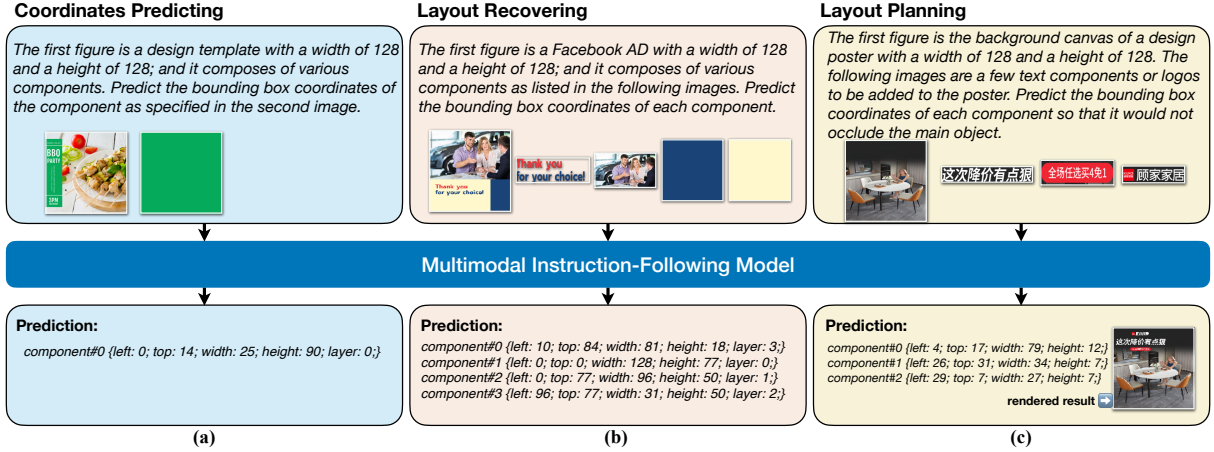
Coordinates Predicting

The first figure is a design template with a width of 128 and a height of 128; and it composes of various components. Predict the bounding box coordinates of the component as specified in the second image.

BBQ PARTY

Layout Recovering

The first figure is a Facebook AD with a width of 128 and a height of 128; and it composes of various components as listed in the following images. Predict the bounding box coordinates of each component.

Thank you for your choice!

Thank you for your choice!

Layout Planning

The first figure is the background canvas of a design poster with a width of 128 and a height of 128. The following images are a few text components or logos to be added to the poster. Predict the bounding box coordinates of each component so that it would not occlude the main object.

这次降价有点狠

全场任选买4免1

顾家家居

Multimodal Instruction-Following Model

Prediction:
component#0 {left: 0; top: 14; width: 25; height: 90; layer: 0;}

Prediction:
component#0 {left: 10; top: 84; width: 81; height: 18; layer: 3;}
component#1 {left: 0; top: 0; width: 128; height: 77; layer: 0;}
component#2 {left: 0; top: 77; width: 96; height: 50; layer: 1;}
component#3 {left: 96; top: 77; width: 31; height: 50; layer: 2;}

Prediction:
component#0 {left: 4; top: 17; width: 79; height: 12;}
component#1 {left: 26; top: 31; width: 34; height: 7;}
component#2 {left: 29; top: 7; width: 27; height: 7;}

这次降价有点狠

rendered result

(a)

(b)

(c)